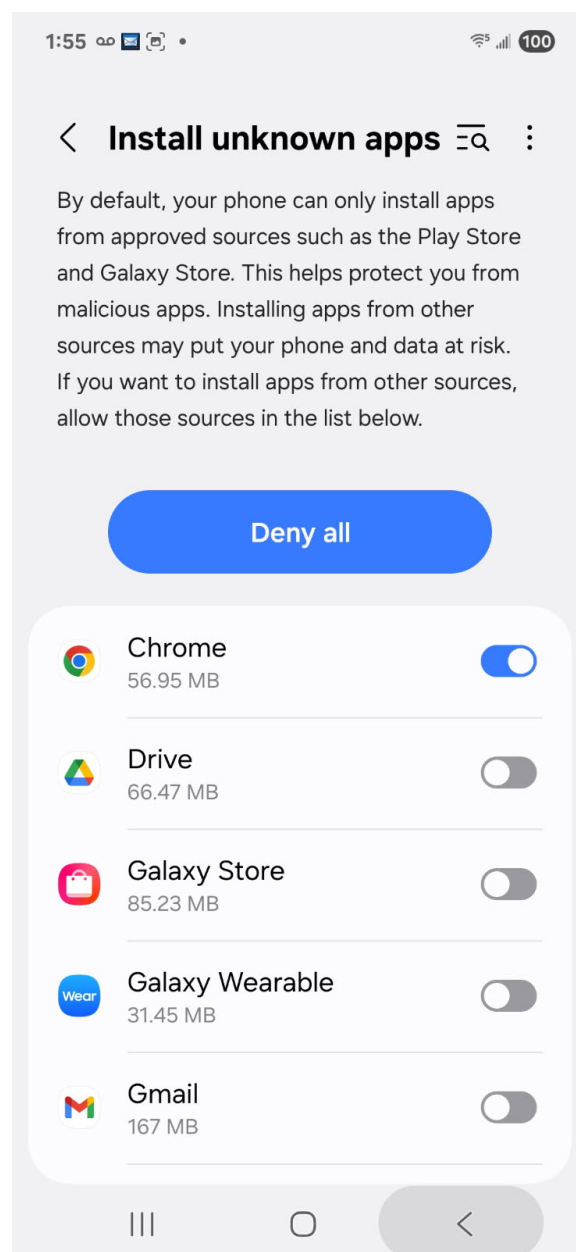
1:55 100

Install unknown apps

By default, your phone can only install apps from approved sources such as the Play Store and Galaxy Store. This helps protect you from malicious apps. Installing apps from other sources may put your phone and data at risk. If you want to install apps from other sources, allow those sources in the list below.

Deny all

Chrome
56.95 MB

Drive
66.47 MB

Galaxy Store
85.23 MB

Wear
Galaxy Wearable
31.45 MB

Gmail
167 MB